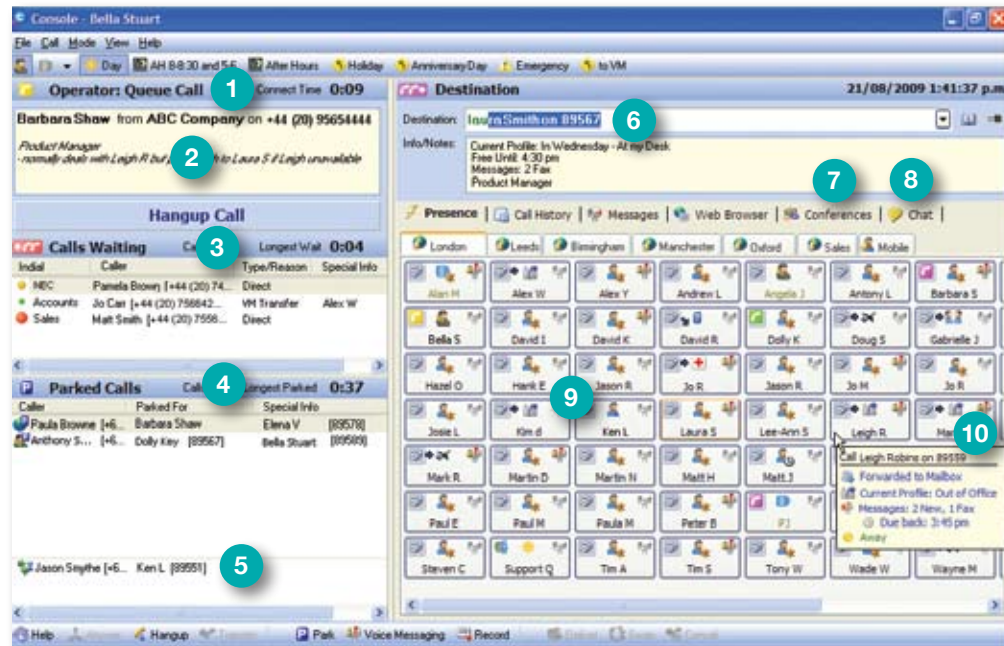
Console - Bella Stuart

File Call Mode View Help

Day AH 8-8:30 and 5-6 After Hours Holiday AnniversaryDay Emergency to VM

1

Operator: Queue Call Connect Time 0:09

Barbara Shaw from ABC Company on +44 (20) 95654444

2

Product Manager
- normally deals with Leigh R but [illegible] to Laura S if Leigh unavailable

Hangup Call

Calls Waiting Ca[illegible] 3 Longest Wait 0:04

| Indial | Caller | Type/Reason | Special Info |
|---|---|---|---|
| NBC | Pamela Brown [+44 (20) 74... | Direct | |
| Accounts | Jo Carr [+44 (20) 756642... | VM Transfer | Alex W |
| Sales | Matt Smith [+44 (20) 7556... | Direct | |

Parked Calls Call 4 Longest Parked 0:37

| Caller | Parked For | Special Info | |
|---|---|---|---|
| Paula Browne [+6... | Barbara Shaw | Elena V | [89578] |
| Anthony S... [+6... | Dolly Key [89567] | Bella Stuart | [89589] |

Jason Smythe [+6... Ken L [89551] 5

Destination 21/08/2009 1:41:37 p.m.

Destination: Laura Smith on 89567 6

Info/Notes: Current Profile: In Wednesday - At my Desk
Free Until: 4:30 pm
Messages: 2 Fax
Product Manager

7 8

Presence | Call History | Messages | Web Browser | Conferences | Chat |

London Leeds Birmingham Manchester Oxford Sales Mobile

Alan M Alex W Alex Y Andrew L Angela J Antony L Barbara S
Bella S David I David K David R Dolly K Doug S Gabrielle J
Hazel O Hank E Jason R Jo R Jason R Jo M Jo R
Josie L Kim d 9 Ken L Laura S Lee-Ann S Leigh R Ma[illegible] 10
Mark R Martin D Martin N Matt H Matt J
Paul E Paul M Paula M Peter B PJ
Steven C Support Q Tim A Tim S Tony W Wade W Wayne M

Call Leigh Robins on 89559
Forwarded to Mailbox
Current Profile: Out of Office
Messages: 2 New, 1 Fax
Due back: 3:45 pm
Away

Help Answer Hangup Transfer Park Voice Messaging Record Dial Busy Cancel